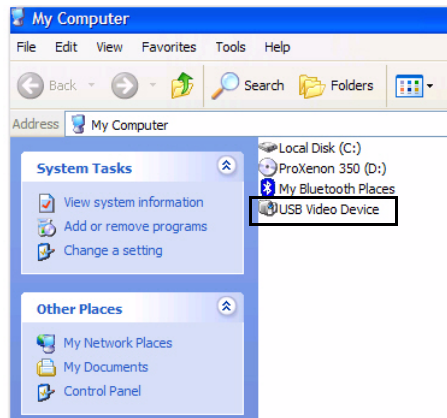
My Computer

File Edit View Favorites Tools Help

Back Search Folders

Address My Computer

System Tasks

View system information
Add or remove programs
Change a setting

Other Places

My Network Places
My Documents
Control Panel

Local Disk (C:)
ProXenon 350 (D:)
My Bluetooth Places
USB Video Device